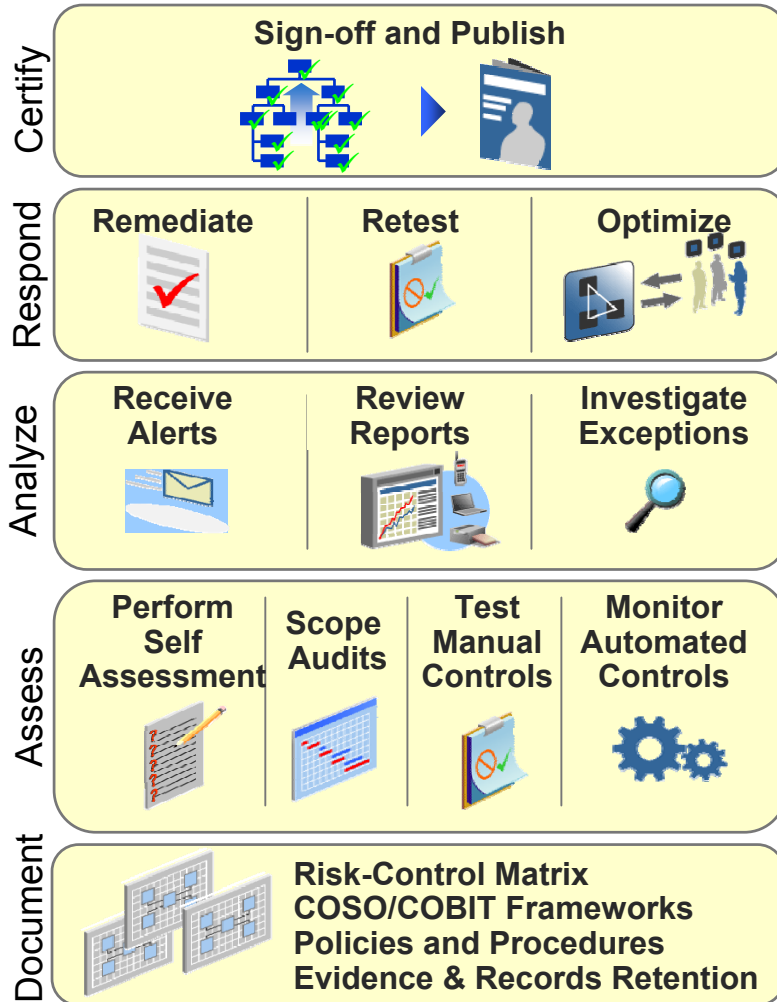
Certify

Sign-off and Publish

Respond

Remediate

Retest

Optimize

Analyze

Receive Alerts

Review Reports

Investigate Exceptions

Assess

Perform Self Assessment

Scope Audits

Test Manual Controls

Monitor Automated Controls

Document

Risk-Control Matrix
COSO/COBIT Frameworks
Policies and Procedures
Evidence & Records Retention